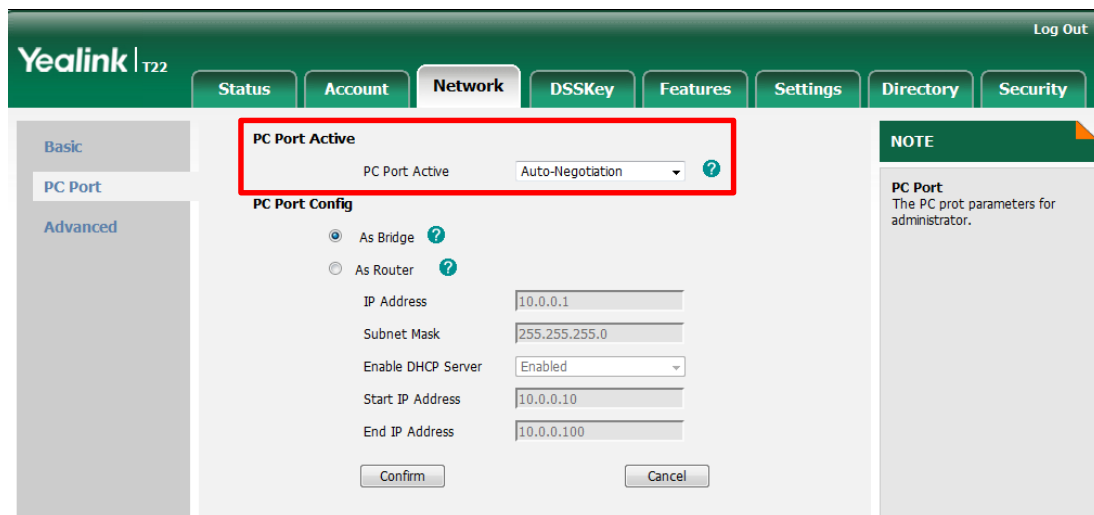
Log Out

Yealink T22

Status Account Network DSSKey Features Settings Directory Security

Basic
PC Port
Advanced

PC Port Active
PC Port Active Auto-Negotiation ?

PC Port Config
As Bridge ?
As Router ?
IP Address 10.0.0.1
Subnet Mask 255.255.255.0
Enable DHCP Server Enabled
Start IP Address 10.0.0.10
End IP Address 10.0.0.100

Confirm Cancel

NOTE

PC Port
The PC prot parameters for administrator.